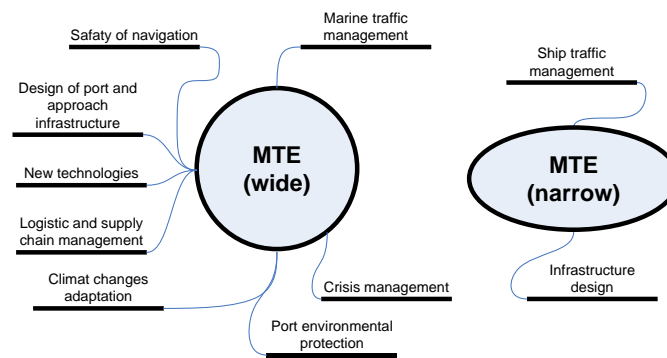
Safaty of navigation

Marine traffic management

Design of port and approach infrastructure

New technologies

Logistic and supply chain management

Climat changes adaptation

MTE (wide)

Crisis management

Port environmental protection

Ship traffic management

MTE (narrow)

Infrastructure design